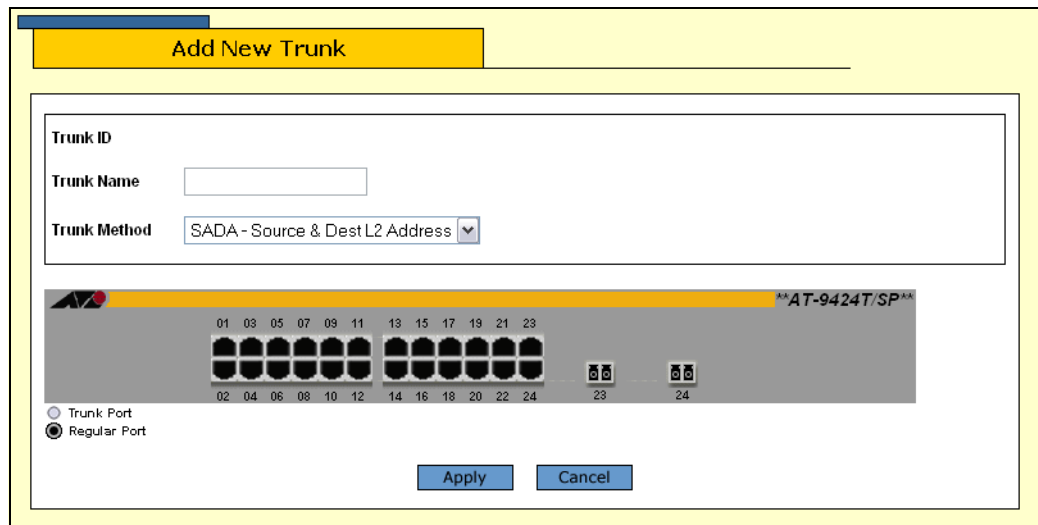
Add New Trunk

Trunk ID

Trunk Name

Trunk Method SADA - Source & Dest L2 Address

**AT-9424T/SP**

01 03 05 07 09 11 13 15 17 19 21 23

02 04 06 08 10 12 14 16 18 20 22 24

23 24

Trunk Port

Regular Port

Apply Cancel